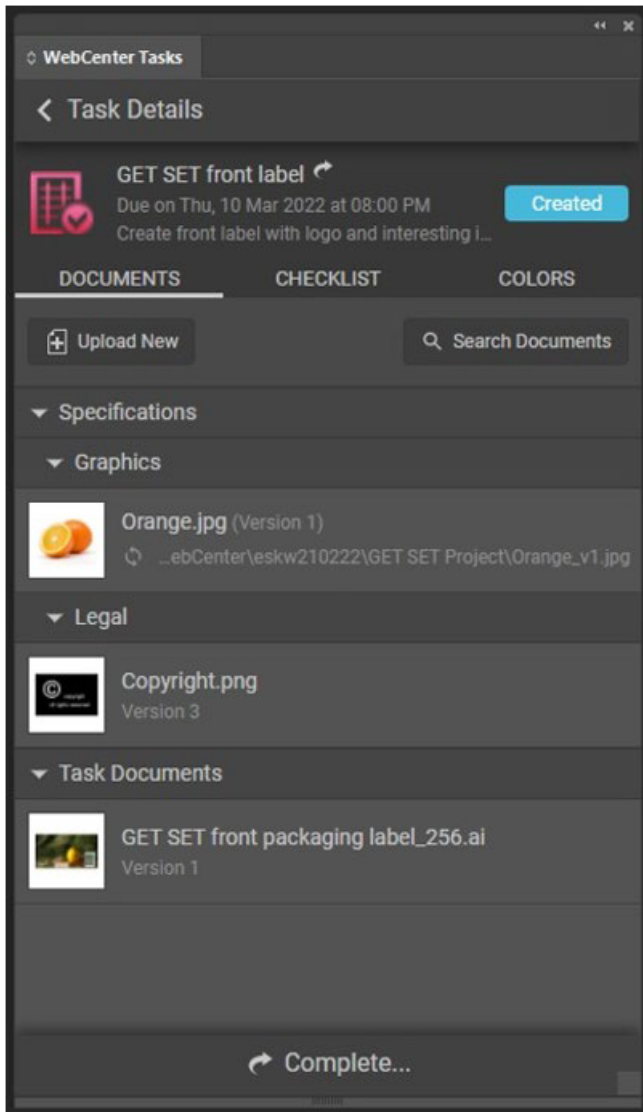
WebCenter Tasks

Task Details

GET SET front label

Due on Thu, 10 Mar 2022 at 08:00 PM

Create front label with logo and interesting i...

Created

DOCUMENTS

CHECKLIST

COLORS

Upload New

Search Documents

Specifications

Graphics

Orange.jpg (Version 1)

...ebCenter\eskw210222\GET SET Project\Orange_v1.jpg

Legal

Copyright.png

Version 3

Task Documents

GET SET front packaging label_256.ai

Version 1

Complete...